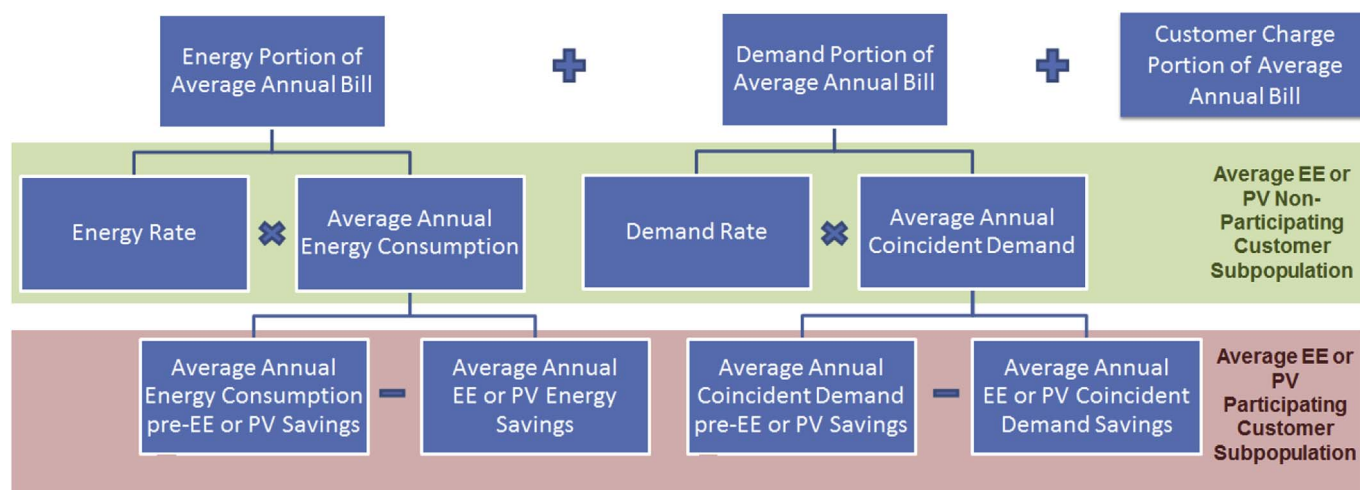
Energy Portion of Average Annual Bill

Demand Portion of Average Annual Bill

Customer Charge Portion of Average Annual Bill

Energy Rate

Average Annual Energy Consumption

Demand Rate

Average Annual Coincident Demand

Average EE or PV Non-Participating Customer Subpopulation

Average Annual Energy Consumption pre-EE or PV Savings

Average Annual EE or PV Energy Savings

Average Annual Coincident Demand pre-EE or PV Savings

Average Annual EE or PV Coincident Demand Savings

Average EE or PV Participating Customer Subpopulation